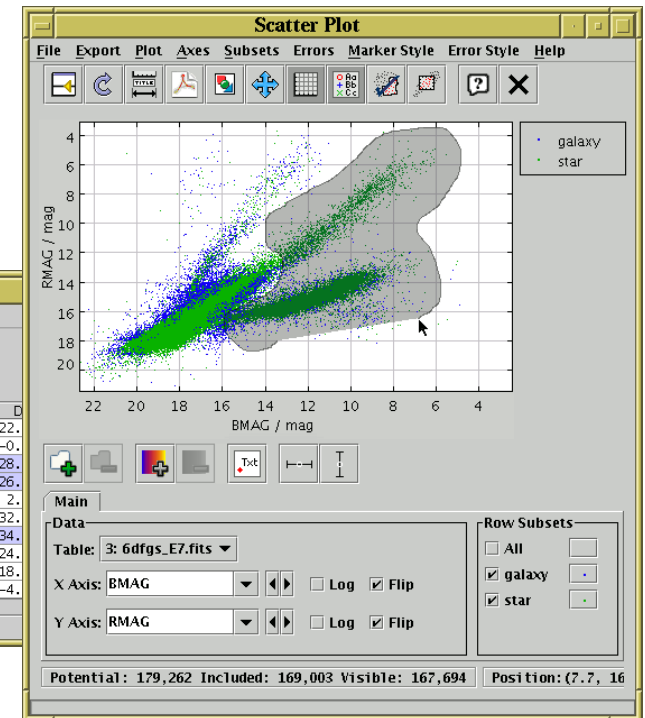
Scatter Plot

File Export Plot Axes Subsets Errors Marker Style Error Style Help

galaxy
star

RMAG / mag
4
6
8
10
12
14
16
18
20

22 20 18 16 14 12 10 8 6 4
BMAG / mag

Txt

D
22.
-0.
28.
26.
2.
32.
34.
24.
18.
-4.

Main

Data

Table: 3: 6dfgs_E7.fits

X Axis: BMAG Log Flip

Y Axis: RMAG Log Flip

Row Subsets

All

galaxy

star

Potential: 179,262 Included: 169,003 Visible: 167,694

Position:(7.7, 16